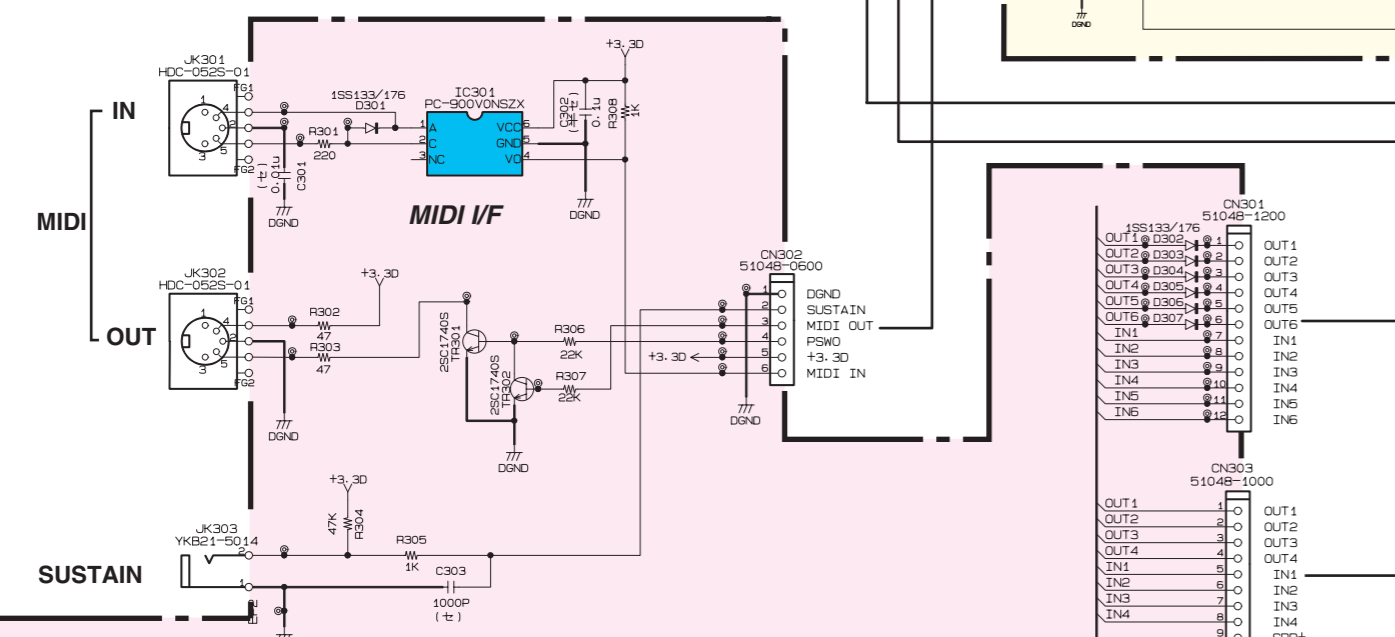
DGND

IN

MIDI

OUT

SUSTAIN

JK301
HDC-052S-01
FG1
1
4
2
3
5
FG2

1SS133/176
D301

IC301
PC-900V0NSZX
1 A
2 C
3 NC
VCC 6
GND 5
VO 4

+3.3D

C302
(ｾﾗ)
0.1u

R308
1K

R301
220

C301
0.01u
(ｾﾗ)

DGND

DGND

MIDI I/F

JK302
HDC-052S-01
FG1
4
2
1
3
5
FG2

+3.3D

R302
47

R303
47

DGND

2SC1740S
TR301

2SC1740S
TR302

R306
22K

R307
22K

DGND

CN302
51048-0600
1 DGND
2 SUSTAIN
3 MIDI OUT
4 PSWO
5 +3.3D
6 MIDI IN

+3.3D

DGND

+3.3D

47K
R304

JK303
YKB21-5014
2
1
FG

R305
1K

C303
1000P
(ｾﾗ)

CN301
51048-1200
1SS133/176
OUT1 D302 1 OUT1
OUT2 D303 2 OUT2
OUT3 D304 3 OUT3
OUT4 D305 4 OUT4
OUT5 D306 5 OUT5
OUT6 D307 6 OUT6
IN1 7 IN1
IN2 8 IN2
IN3 9 IN3
IN4 10 IN4
IN5 11 IN5
IN6 12 IN6

CN303
51048-1000
OUT1 1 OUT1
OUT2 2 OUT2
OUT3 3 OUT3
OUT4 4 OUT4
IN1 5 IN1
IN2 6 IN2
IN3 7 IN3
IN4 8 IN4
9 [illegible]